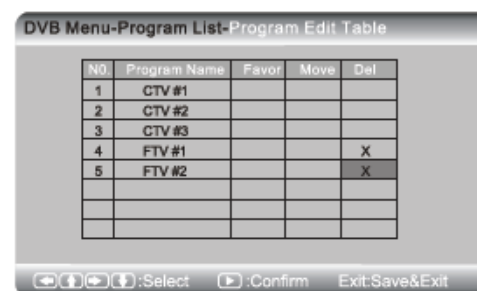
DVB Menu-Program List-Program Edit Table

| N0. | Program Name | Favor | Move | Del |
|---|---|---|---|---|
| 1 | CTV #1 | | | |
| 2 | CTV #2 | | | |
| 3 | CTV #3 | | | |
| 4 | FTV #1 | | | X |
| 5 | FTV #2 | | | X |
| | | | | |
| | | | | |
| | | | | |

:Select :Confirm Exit:Save&Exit